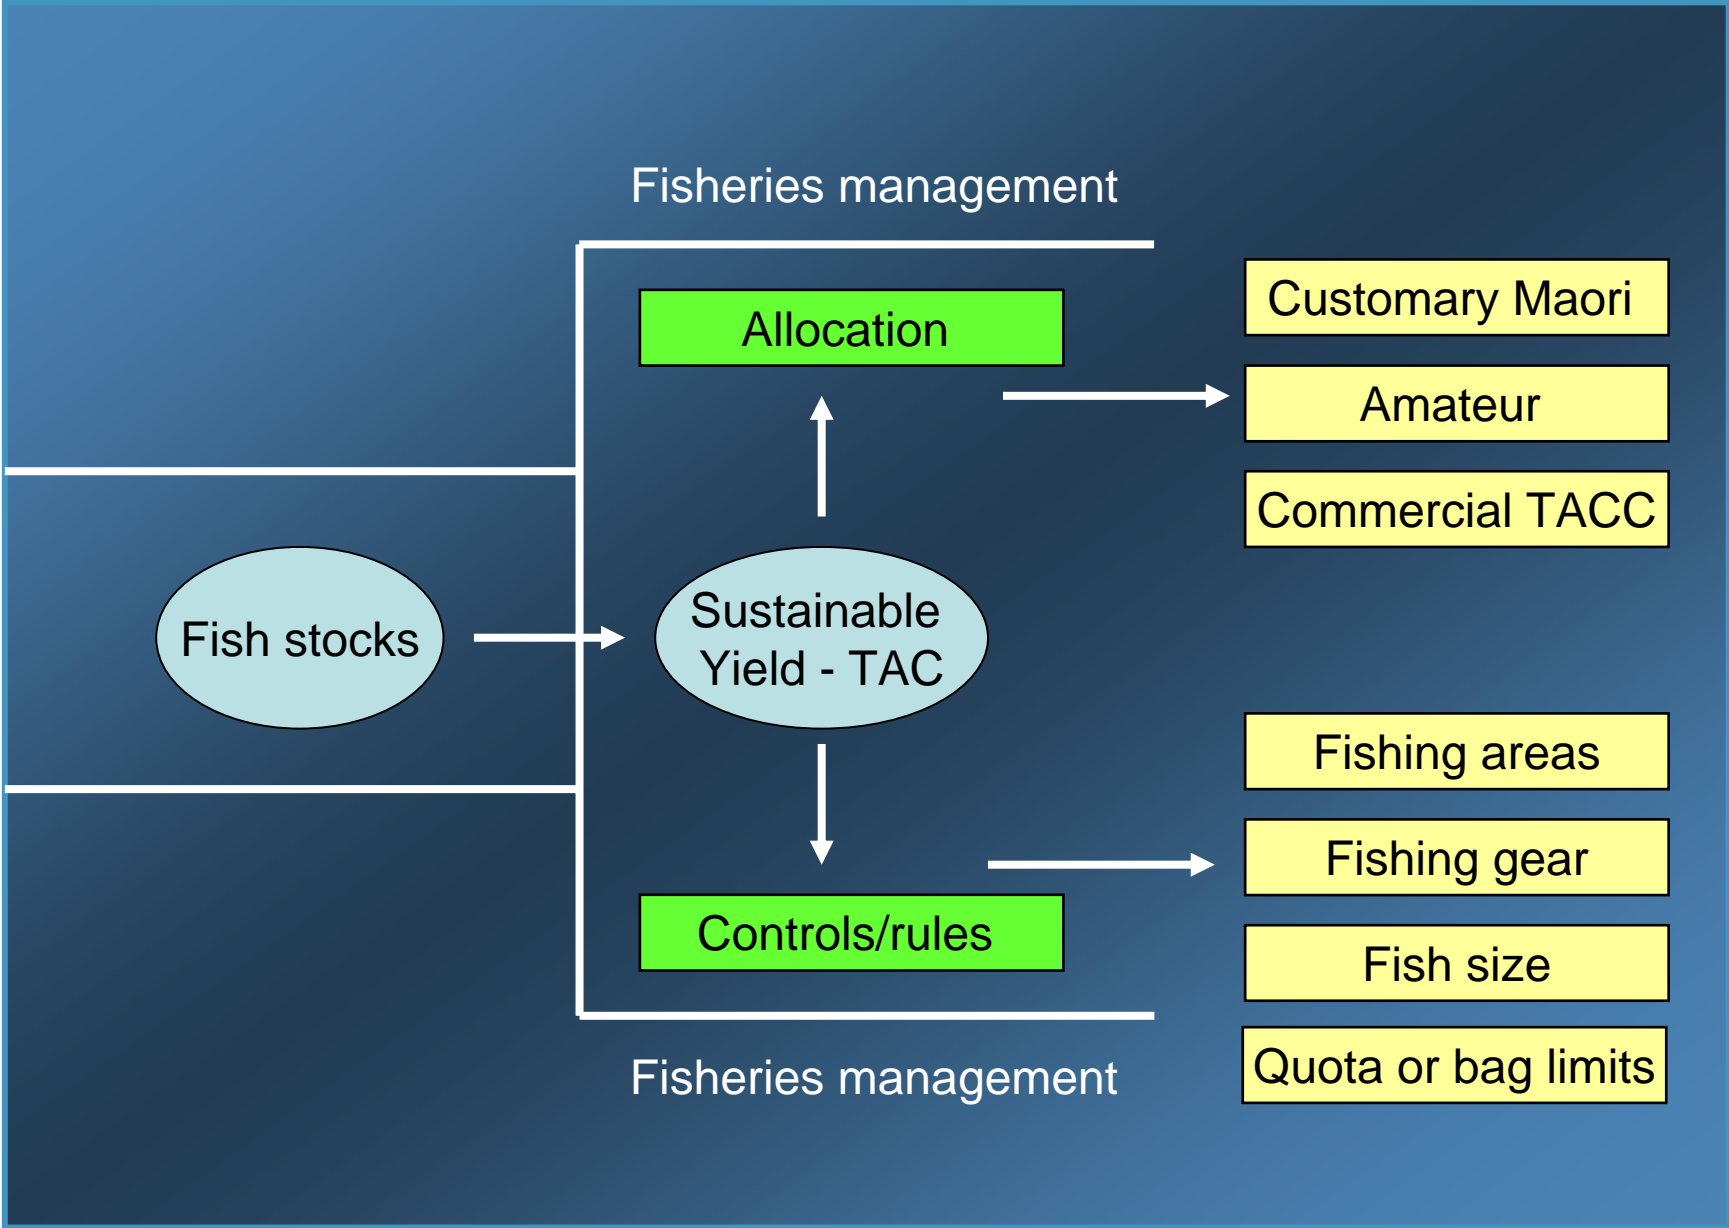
Fisheries management

Allocation

Customary Maori

Amateur

Commercial TACC

Fish stocks

Sustainable Yield - TAC

Fishing areas

Fishing gear

Fish size

Quota or bag limits

Controls/rules

Fisheries management